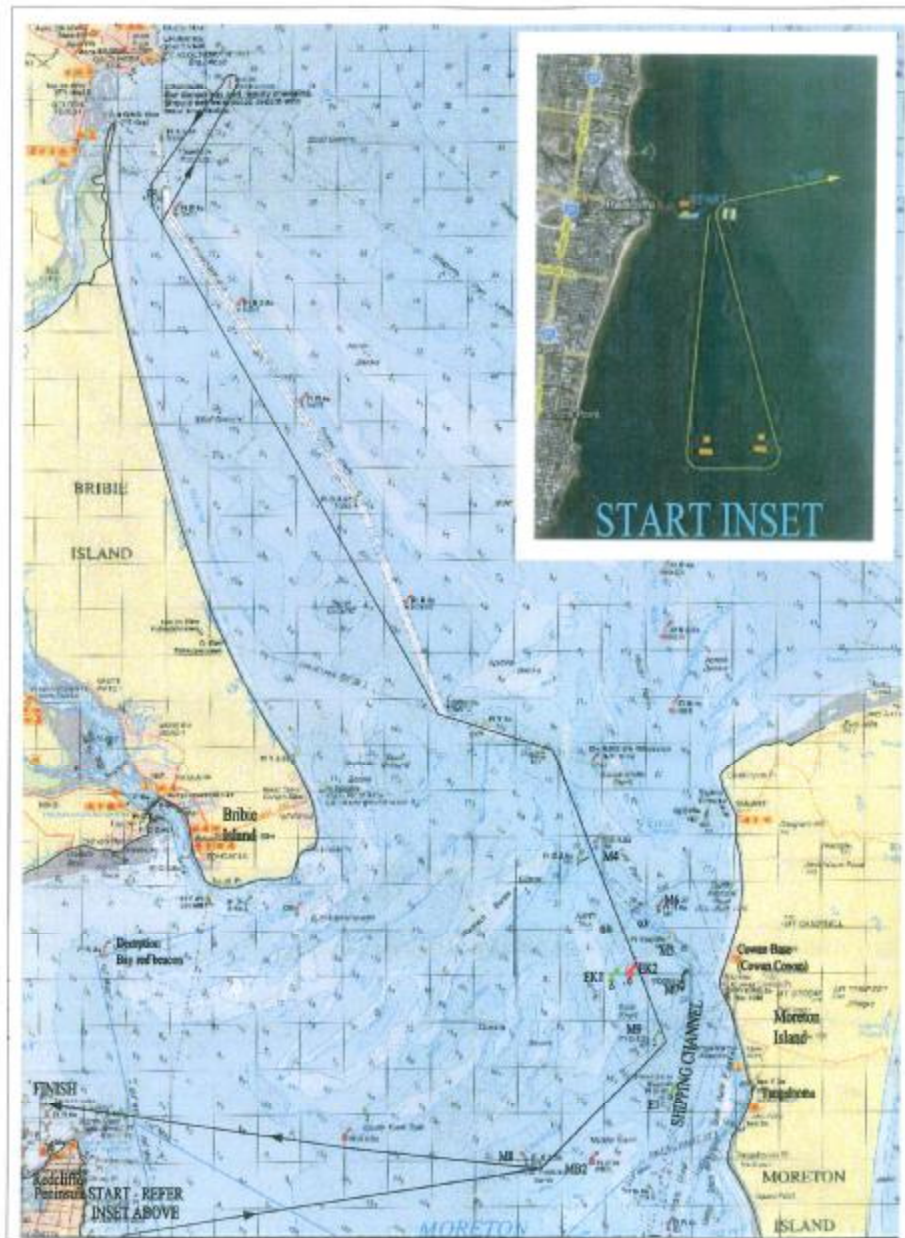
START INSET

BRIBIE

ISLAND

Bribie Island

Deception Bay reef beacons

M4

M6

EK1

EK2

M9

SHIPPING CHANNEL

Cowan Base (Cowan Cowan)

Moreton Island

Tangalooma

E1

M8

MB2

FINISH

Redcliffe Peninsula START - REFER INSET ABOVE

MORETON

MORETON

ISLAND